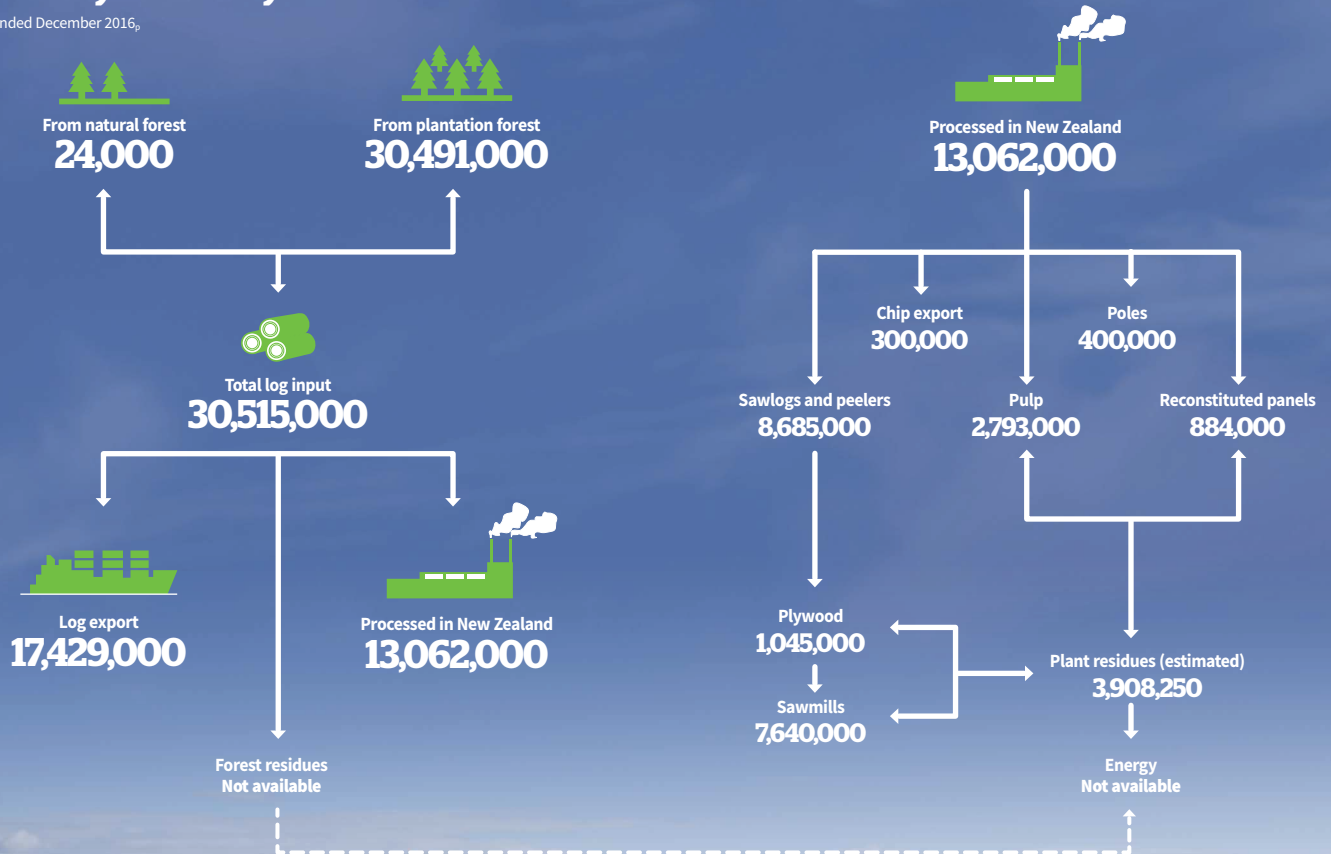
nded December 2016$_p$

From natural forest
24,000

From plantation forest
30,491,000

Total log input
30,515,000

Log export
17,429,000

Processed in New Zealand
13,062,000

Forest residues
Not available

Processed in New Zealand
13,062,000

Chip export
300,000

Poles
400,000

Sawlogs and peelers
8,685,000

Pulp
2,793,000

Reconstituted panels
884,000

Plywood
1,045,000

Sawmills
7,640,000

Plant residues (estimated)
3,908,250

Energy
Not available